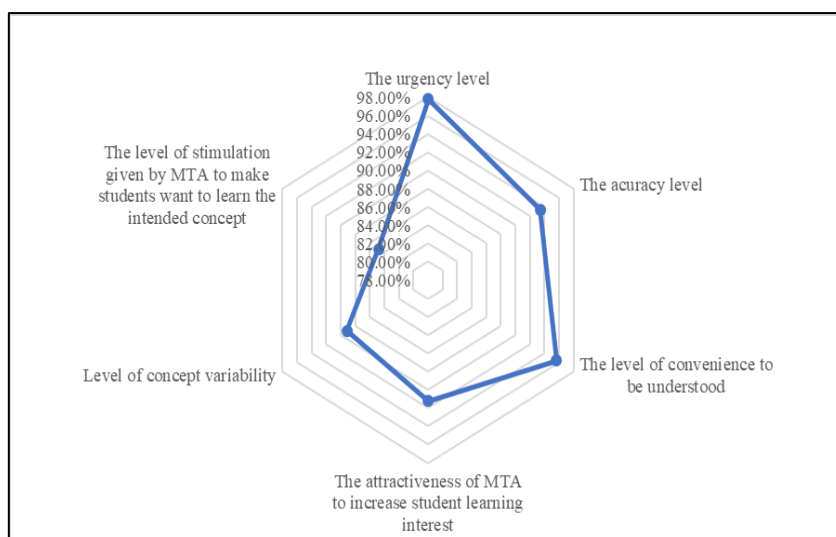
The urgency level

98.00%
96.00%
94.00%
92.00%
90.00%
88.00%
86.00%
84.00%
82.00%
80.00%
78.00%

The acuracy level

The level of convenience to be understood

The attractiveness of MTA to increase student learning interest

Level of concept variability

The level of stimulation given by MTA to make students want to learn the intended concept